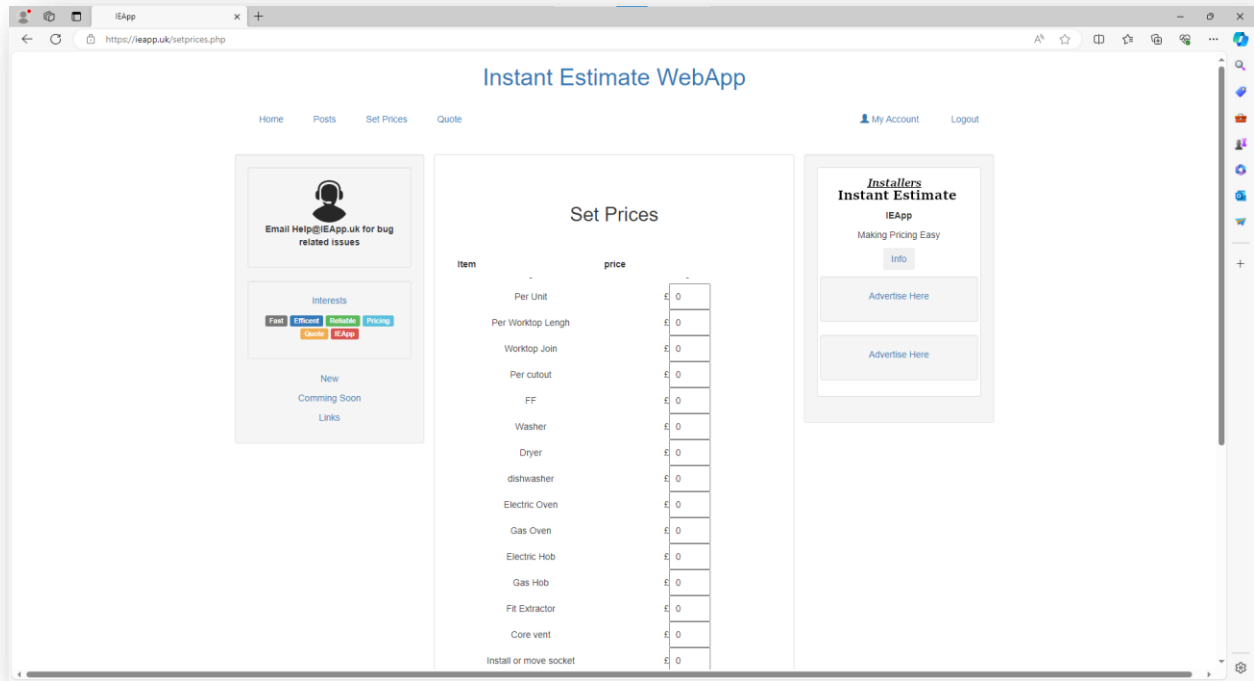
IEApp

https://ieapp.uk/setprices.php

Instant Estimate WebApp

Home Posts Set Prices Quote

My Account Logout

Email Help@IEApp.uk for bug related issues

Interests

Fast Efficent Reliable Pricing Quote IEApp

New

Comming Soon

Links

Set Prices

| Item | price |
|---|---|
| - | - |
| Per Unit | £ 0 |
| Per Worktop Lengh | £ 0 |
| Worktop Join | £ 0 |
| Per cutout | £ 0 |
| FF | £ 0 |
| Washer | £ 0 |
| Dryer | £ 0 |
| dishwasher | £ 0 |
| Electric Oven | £ 0 |
| Gas Oven | £ 0 |
| Electric Hob | £ 0 |
| Gas Hob | £ 0 |
| Fit Extractor | £ 0 |
| Core vent | £ 0 |
| Install or move socket | £ 0 |

Installers
Instant Estimate
IEApp
Making Pricing Easy
Info

Advertise Here

Advertise Here